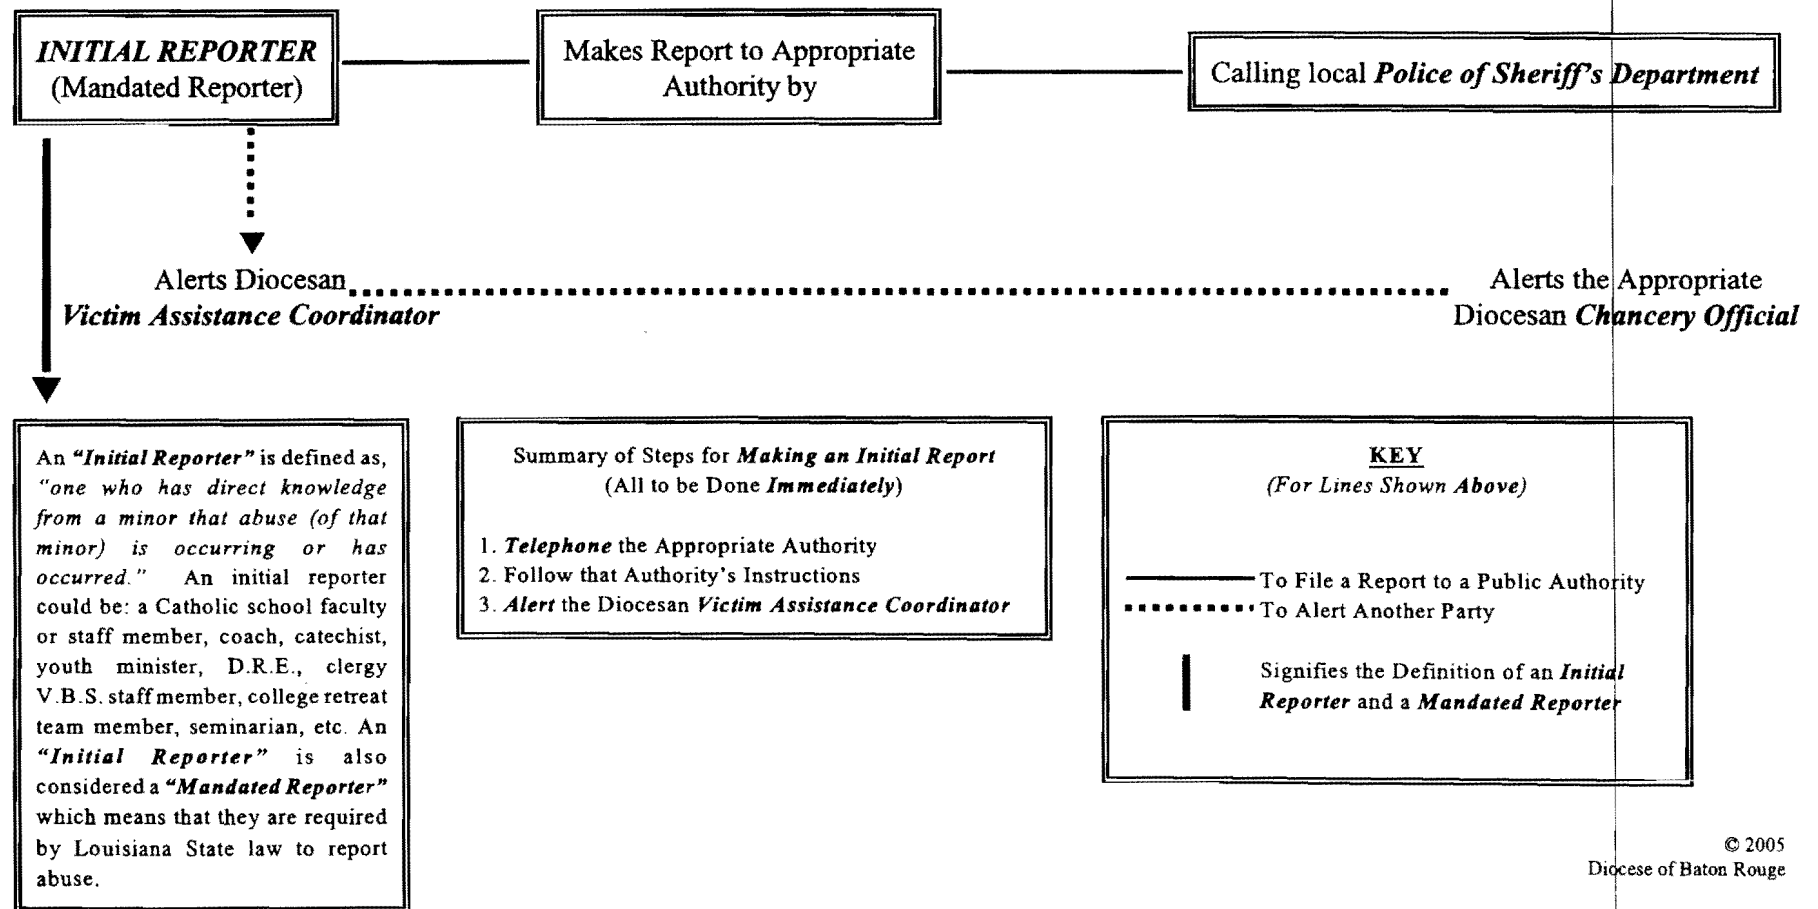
INITIAL REPORTER
(Mandated Reporter)

Makes Report to Appropriate Authority by

Calling local Police of Sheriff's Department

Alerts Diocesan
Victim Assistance Coordinator

Alerts the Appropriate
Diocesan Chancery Official

An "Initial Reporter" is defined as, "one who has direct knowledge from a minor that abuse (of that minor) is occurring or has occurred." An initial reporter could be: a Catholic school faculty or staff member, coach, catechist, youth minister, D.R.E., clergy V.B.S. staff member, college retreat team member, seminarian, etc. An "Initial Reporter" is also considered a "Mandated Reporter" which means that they are required by Louisiana State law to report abuse.

Summary of Steps for Making an Initial Report
(All to be Done Immediately)

1. Telephone the Appropriate Authority
2. Follow that Authority's Instructions
3. Alert the Diocesan Victim Assistance Coordinator

KEY
(For Lines Shown Above)

To File a Report to a Public Authority
To Alert Another Party

Signifies the Definition of an Initial Reporter and a Mandated Reporter

© 2005
Diocese of Baton Rouge